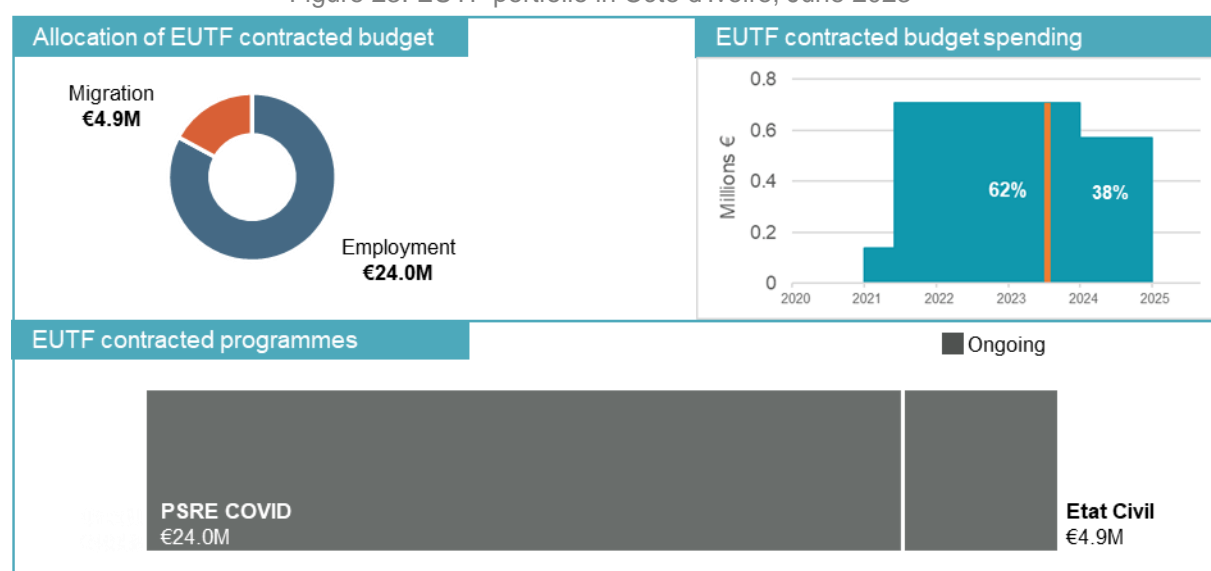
Allocation of EUTF contracted budget

Migration
€4.9M

Employment
€24.0M

EUTF contracted budget spending

Millions €

0.8
0.6
0.4
0.2
0

2020 2021 2022 2023 2024 2025

62%
38%

EUTF contracted programmes

Ongoing

PSRE COVID
€24.0M

Etat Civil
€4.9M